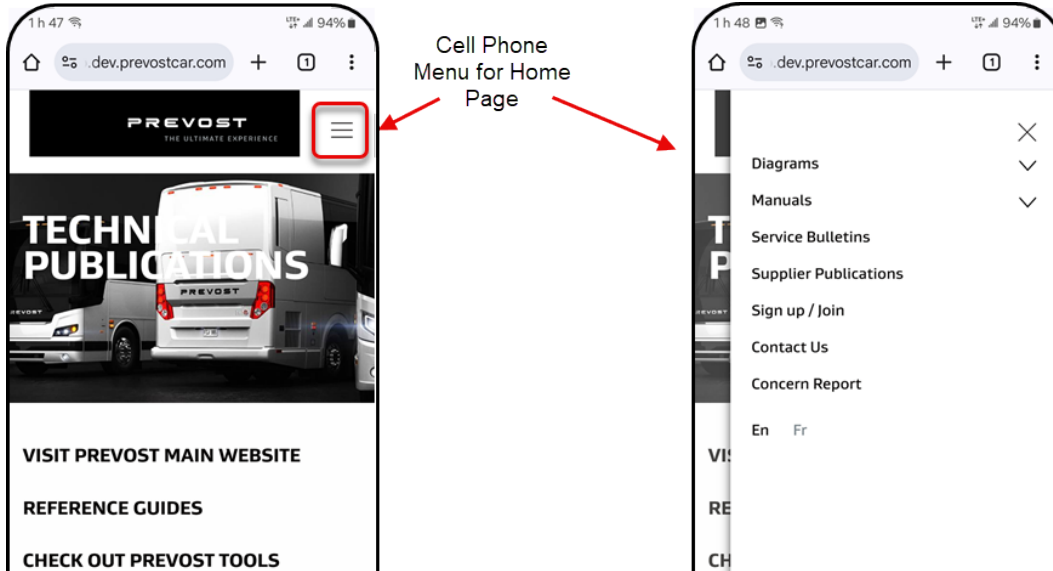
1 h 47 94%

.dev.prevostcar.com

1

PREVOST
THE ULTIMATE EXPERIENCE

TECHNICAL PUBLICATIONS

PREVOST

VISIT PREVOST MAIN WEBSITE

REFERENCE GUIDES

CHECK OUT PREVOST TOOLS

Cell Phone Menu for Home Page

1 h 48 94%

.dev.prevostcar.com

1

Diagrams

Manuals

Service Bulletins

Supplier Publications

Sign up / Join

Contact Us

Concern Report

En Fr

T
P

VI

RE

CH